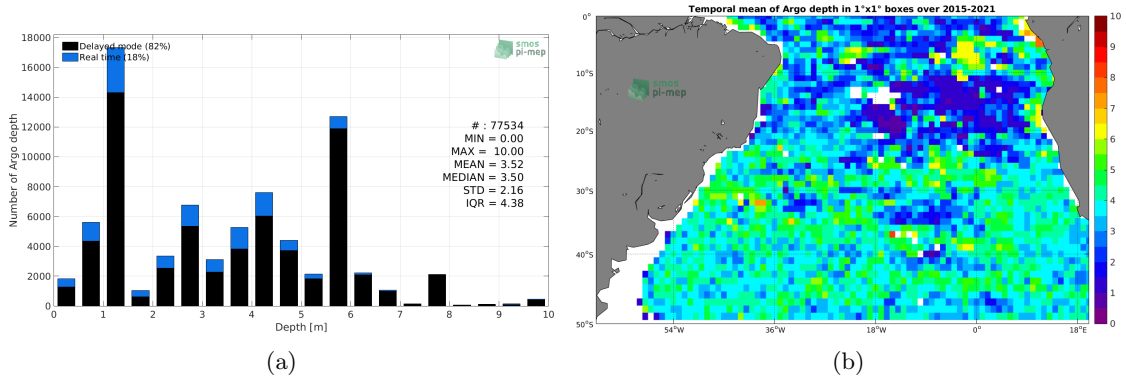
18000
16000
14000
12000
10000
8000
6000
4000
2000
0
Number of Argo depth
Delayed mode (82%)
Real time (18%)
smos pi-mep
# : 77534
MIN = 0.00
MAX = 10.00
MEAN = 3.52
MEDIAN = 3.50
STD = 2.16
IQR = 4.38
0 1 2 3 4 5 6 7 8 9 10
Depth [m]

(a)

Temporal mean of Argo depth in 1°x1° boxes over 2015-2021
0°
10°S
20°S
30°S
40°S
50°S
smos pi-mep
54°W 36°W 18°W 0° 18°E
10
9
8
7
6
5
4
3
2
1
0

(b)